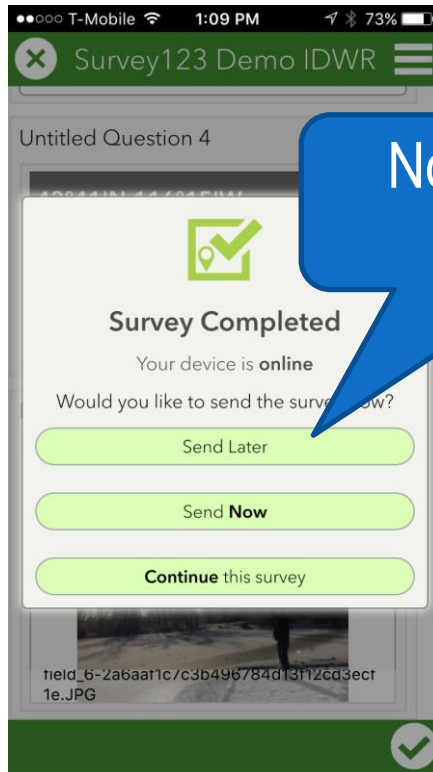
●●○○○ T-Mobile 1:09 PM 73%

Survey123 Demo IDWR

Untitled Question 4

N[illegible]

Survey Completed

Your device is **online**

Would you like to send the surve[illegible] ow?

Send Later

Send **Now**

**Continue** this survey

field_6-2a6aaf1c7c3b496784d13f12cd3ecf1e.JPG